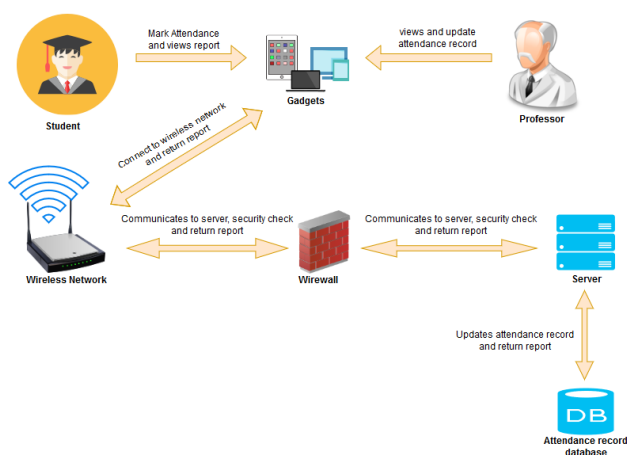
Student

Mark Attendance and views report

Gadgets

views and update attendance record

Professor

Connect to wireless network and return report

Wireless Network

Communicates to server, security check and return report

Wirewall

Communicates to server, security check and return report

Server

Updates attendance record and return report

DB

Attendance record database